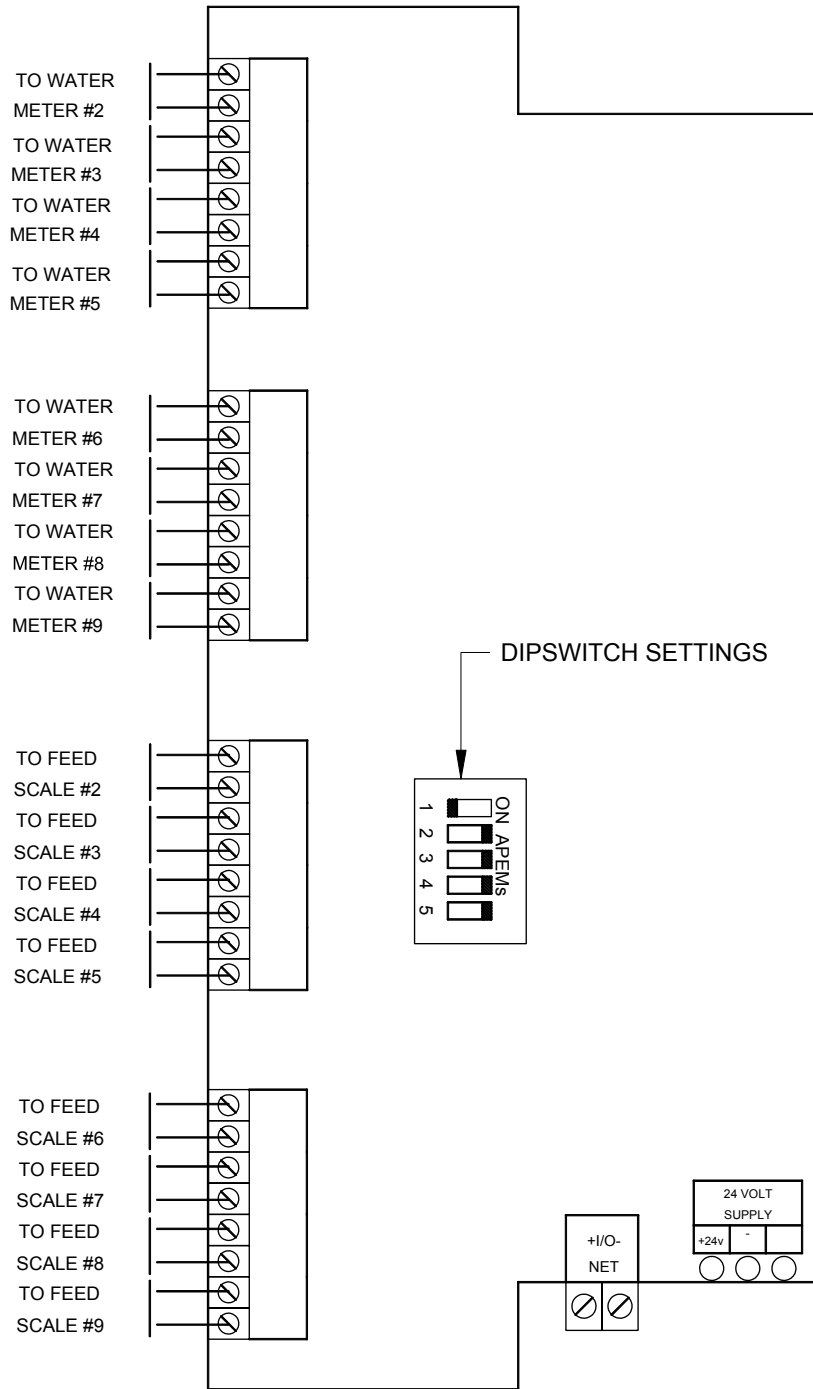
TO WATER
METER #2
TO WATER
METER #3
TO WATER
METER #4
TO WATER
METER #5

TO WATER
METER #6
TO WATER
METER #7
TO WATER
METER #8
TO WATER
METER #9

DIPSWITCH SETTINGS

1 2 3 4 5
ON APEMs

TO FEED
SCALE #2
TO FEED
SCALE #3
TO FEED
SCALE #4
TO FEED
SCALE #5

TO FEED
SCALE #6
TO FEED
SCALE #7
TO FEED
SCALE #8
TO FEED
SCALE #9

+I/O-
NET

24 VOLT
SUPPLY
+24v
-